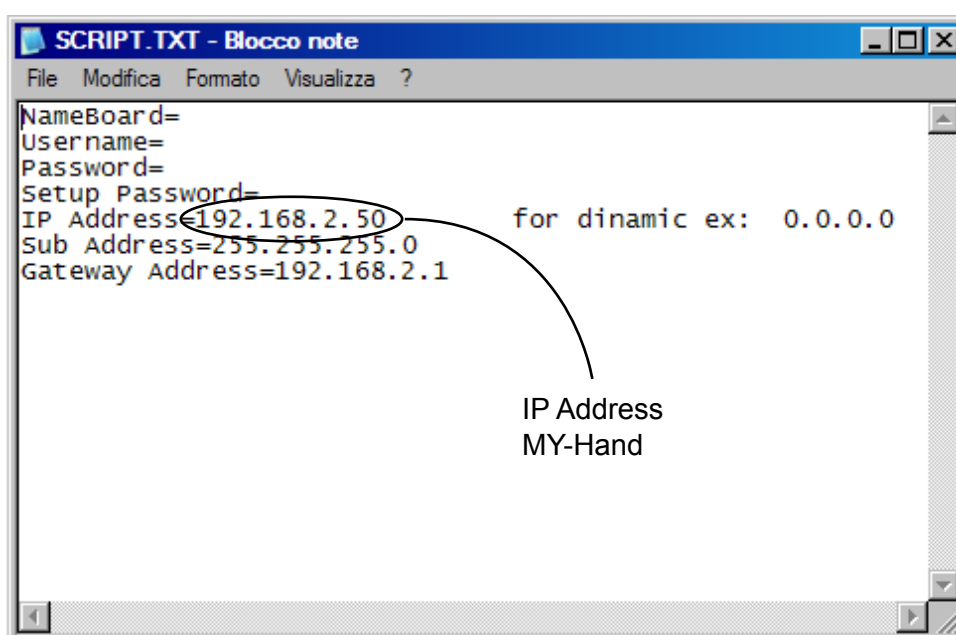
SCRIPT.TXT - Blocco note

File Modifica Formato Visualizza ?

NameBoard=
Username=
Password=
Setup Password=
IP Address=192.168.2.50 for dinamic ex: 0.0.0.0
Sub Address=255.255.255.0
Gateway Address=192.168.2.1

IP Address
MY-Hand